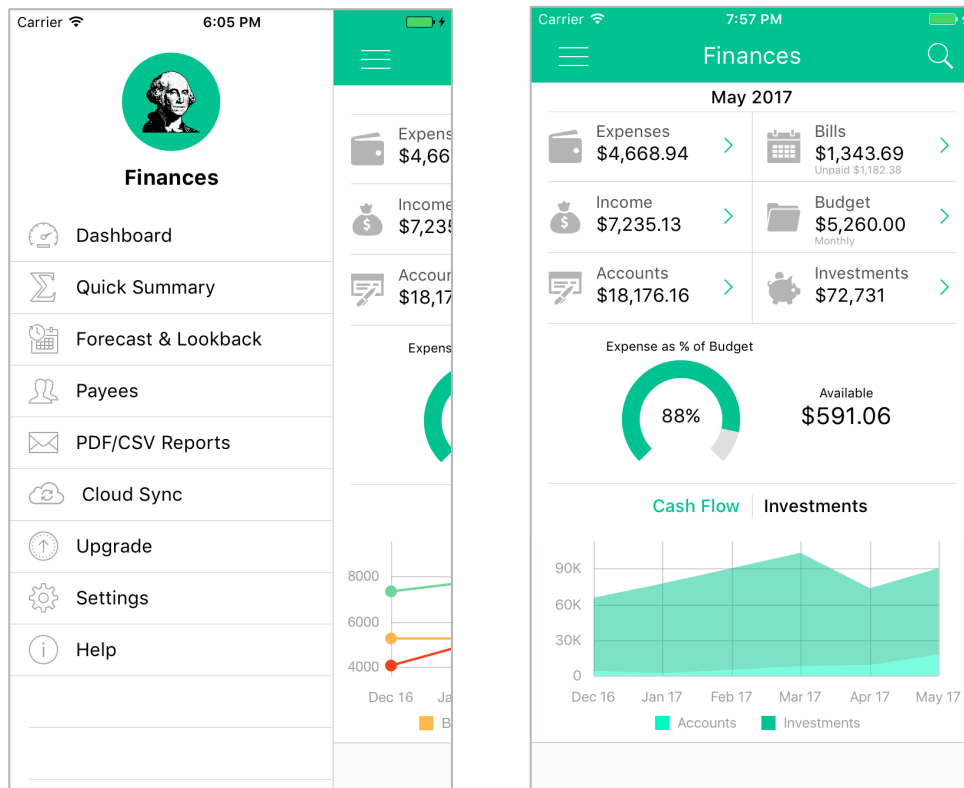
Carrier 6:05 PM

Finances

Dashboard
Quick Summary
Forecast & Lookback
Payees
PDF/CSV Reports
Cloud Sync
Upgrade
Settings
Help

Expens
$4,66
Income
$7,235
Accoun
$18,17
Expens
8000
6000
4000
Dec 16
Ja
B

Carrier 7:57 PM

Finances

May 2017

Expenses
$4,668.94

Bills
$1,343.69
Unpaid $1,182.38

Income
$7,235.13

Budget
$5,260.00
Monthly

Accounts
$18,176.16

Investments
$72,731

Expense as % of Budget
88%
Available
$591.06

Cash Flow | Investments

90K
60K
30K
0
Dec 16 Jan 17 Feb 17 Mar 17 Apr 17 May 17
Accounts Investments